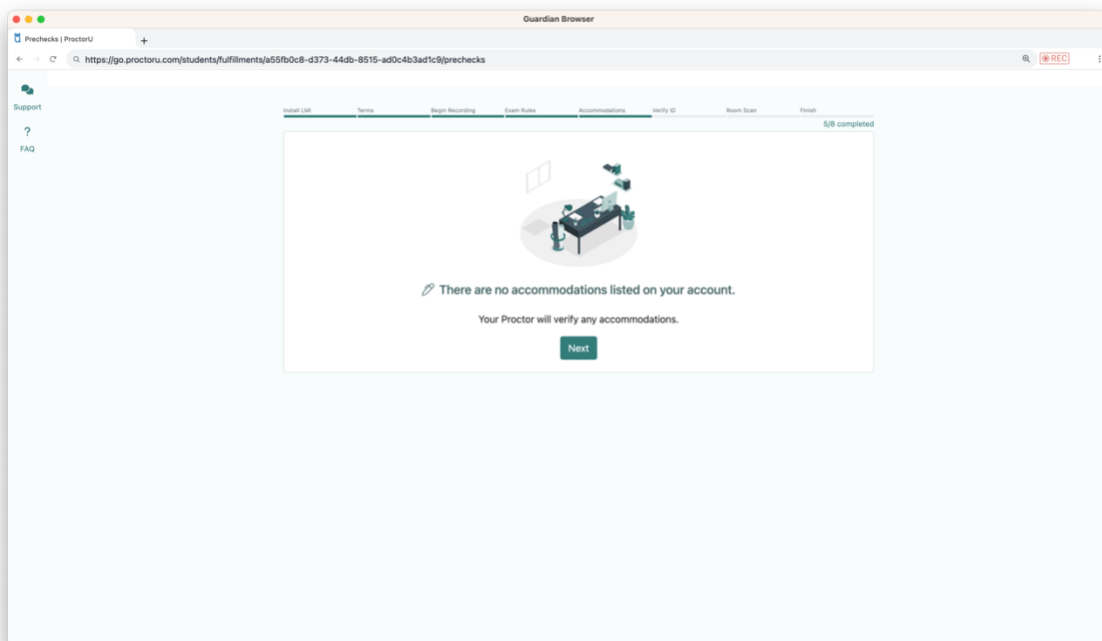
Guardian Browser

Prechecks | ProctorU

https://go.proctoru.com/students/fulfillments/a55fb0c8-d373-44db-8515-ad0c4b3ad1c9/prechecks

REC

Support

?

FAQ

Install LMI Terms Begin Recording Exam Rules Accommodations Verify ID Room Scan Finish

5/8 completed

There are no accommodations listed on your account.

Your Proctor will verify any accommodations.

Next